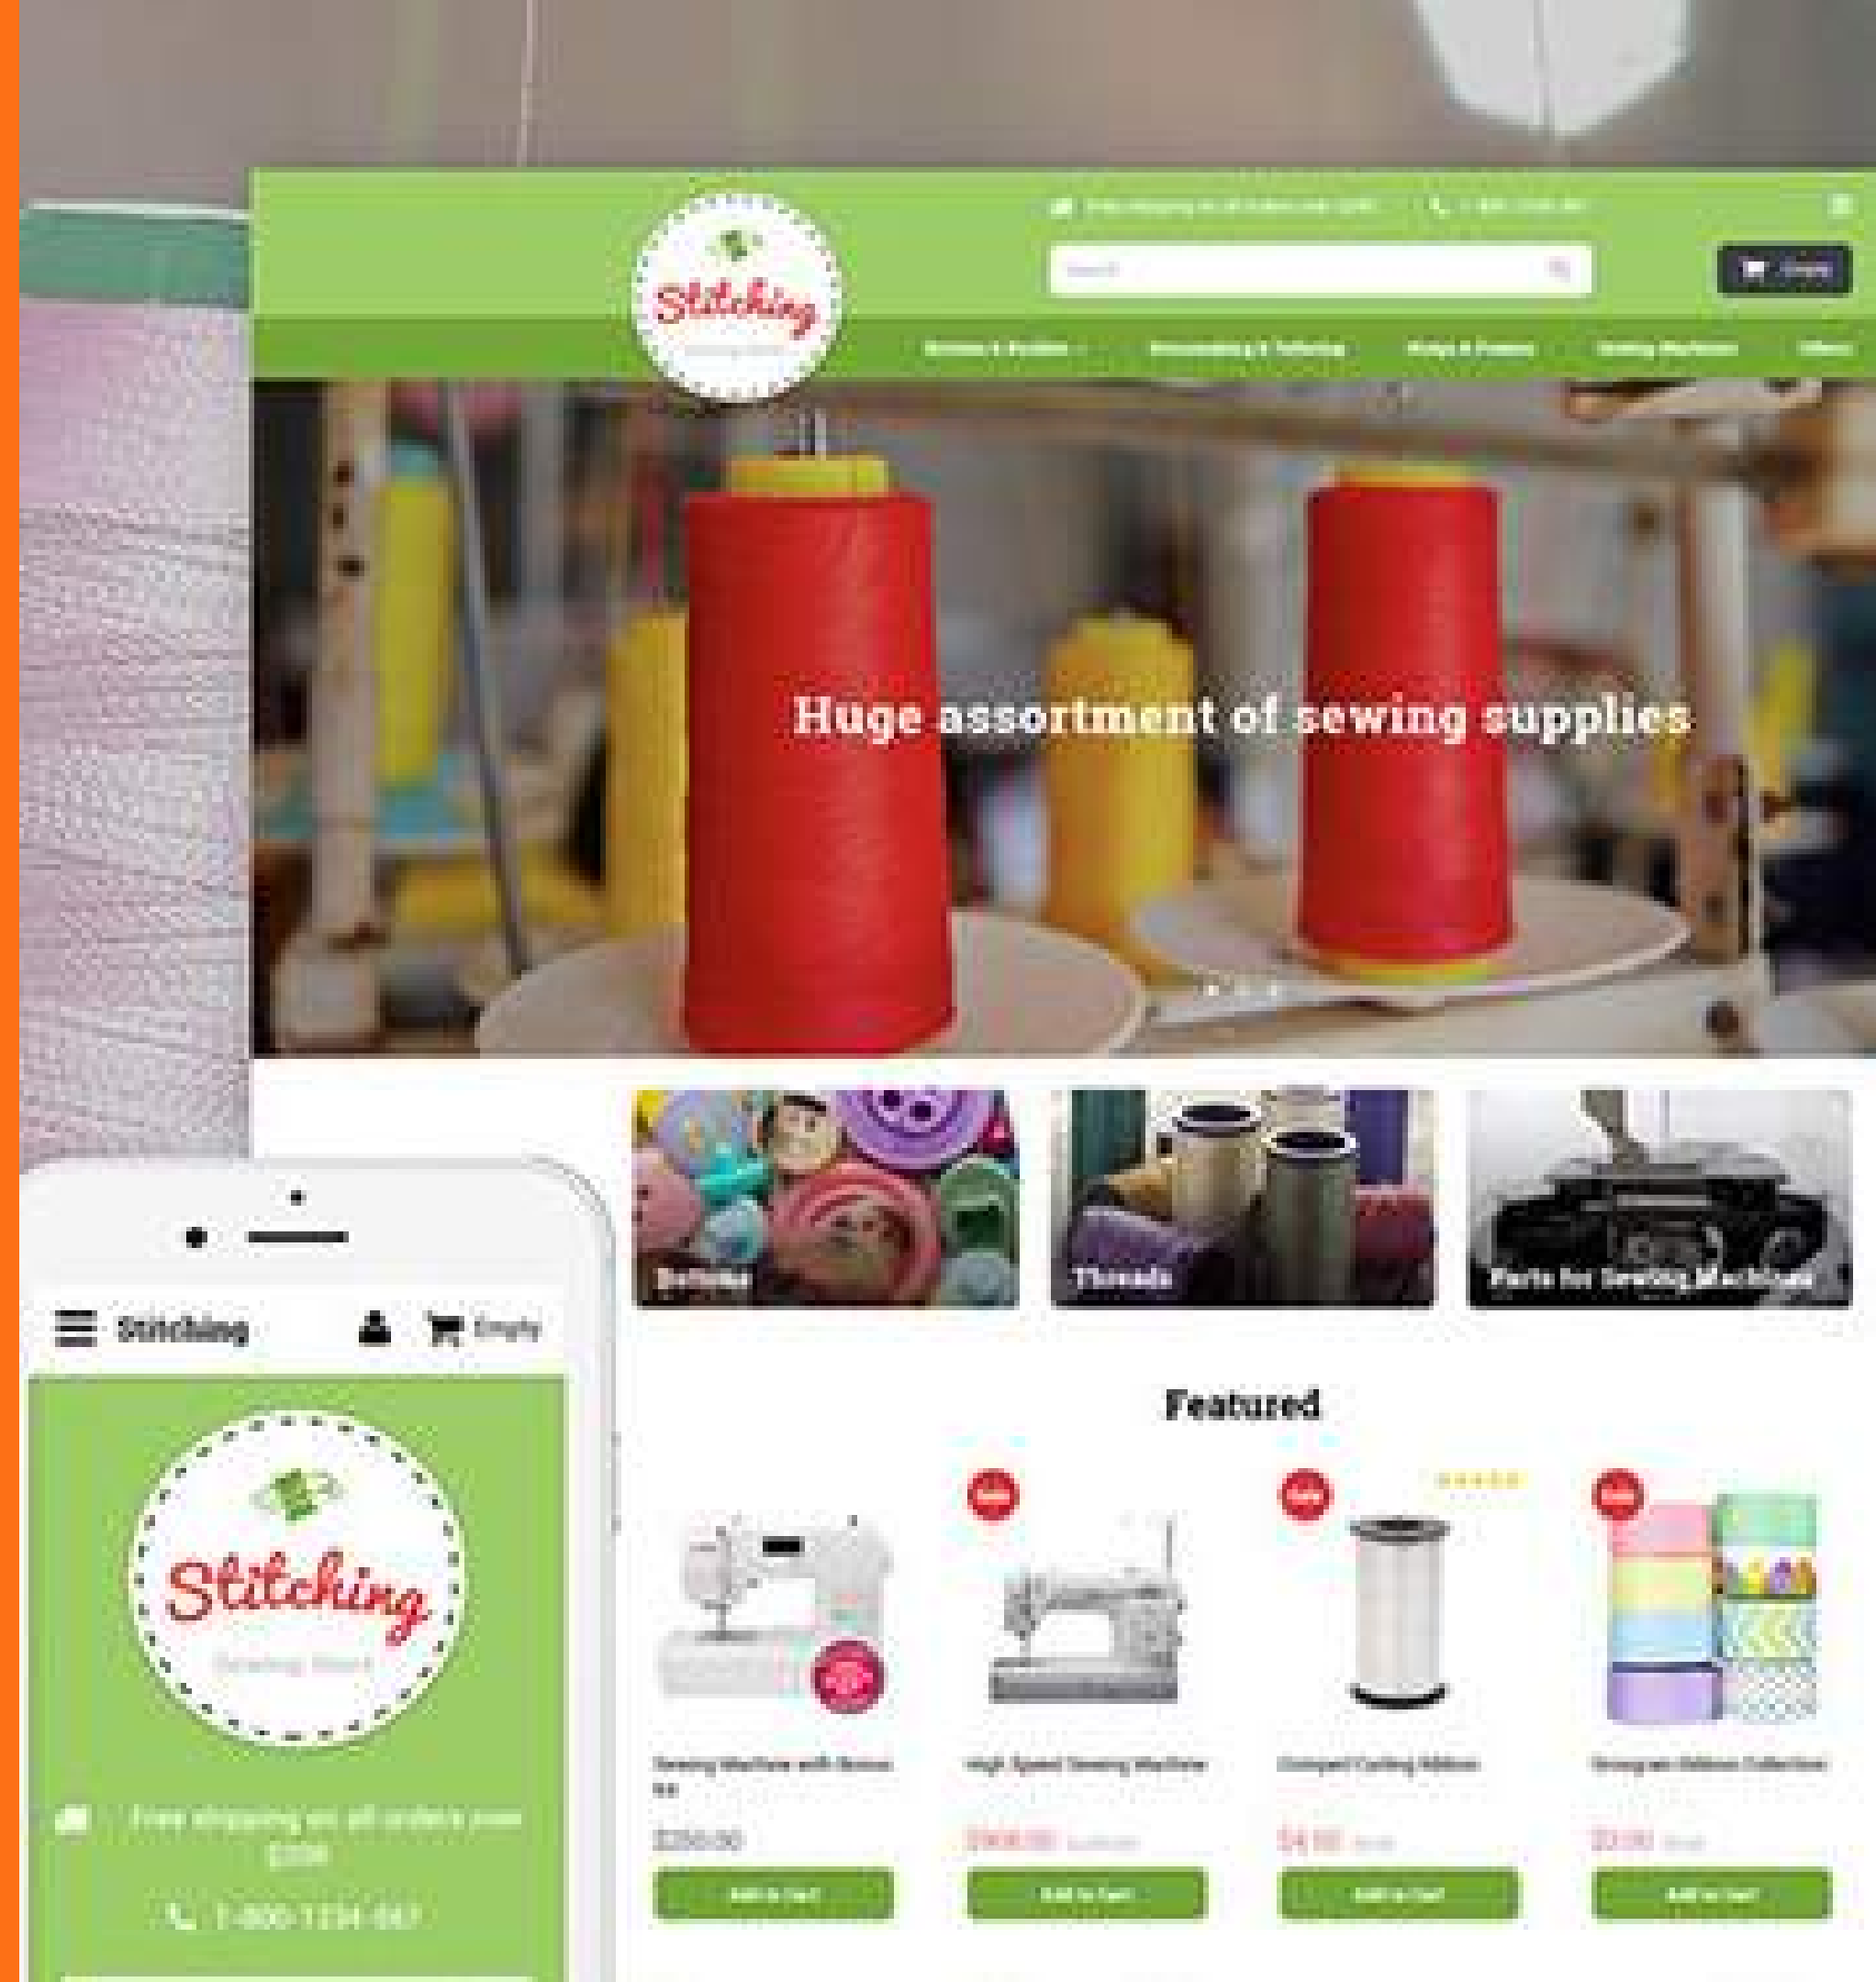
Free shipping on all orders over $200 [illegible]

Search

Empty

Stitching

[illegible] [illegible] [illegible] Sewing Machines Offers

Huge assortment of sewing supplies

Buttons

Threads

Parts for Sewing Machines

Stitching Empty

Featured

Sale Sale Sale

Stitching

Sewing Store

Sewing Machine with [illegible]

High Speed Sewing Machine

Crimped Curling Ribbon

Grosgrain Ribbon Collection

$250.00

$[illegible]

$4.00

$3.00

Add to Cart Add to Cart Add to Cart Add to Cart

Free shipping on all orders over $200

1-800 1234-567